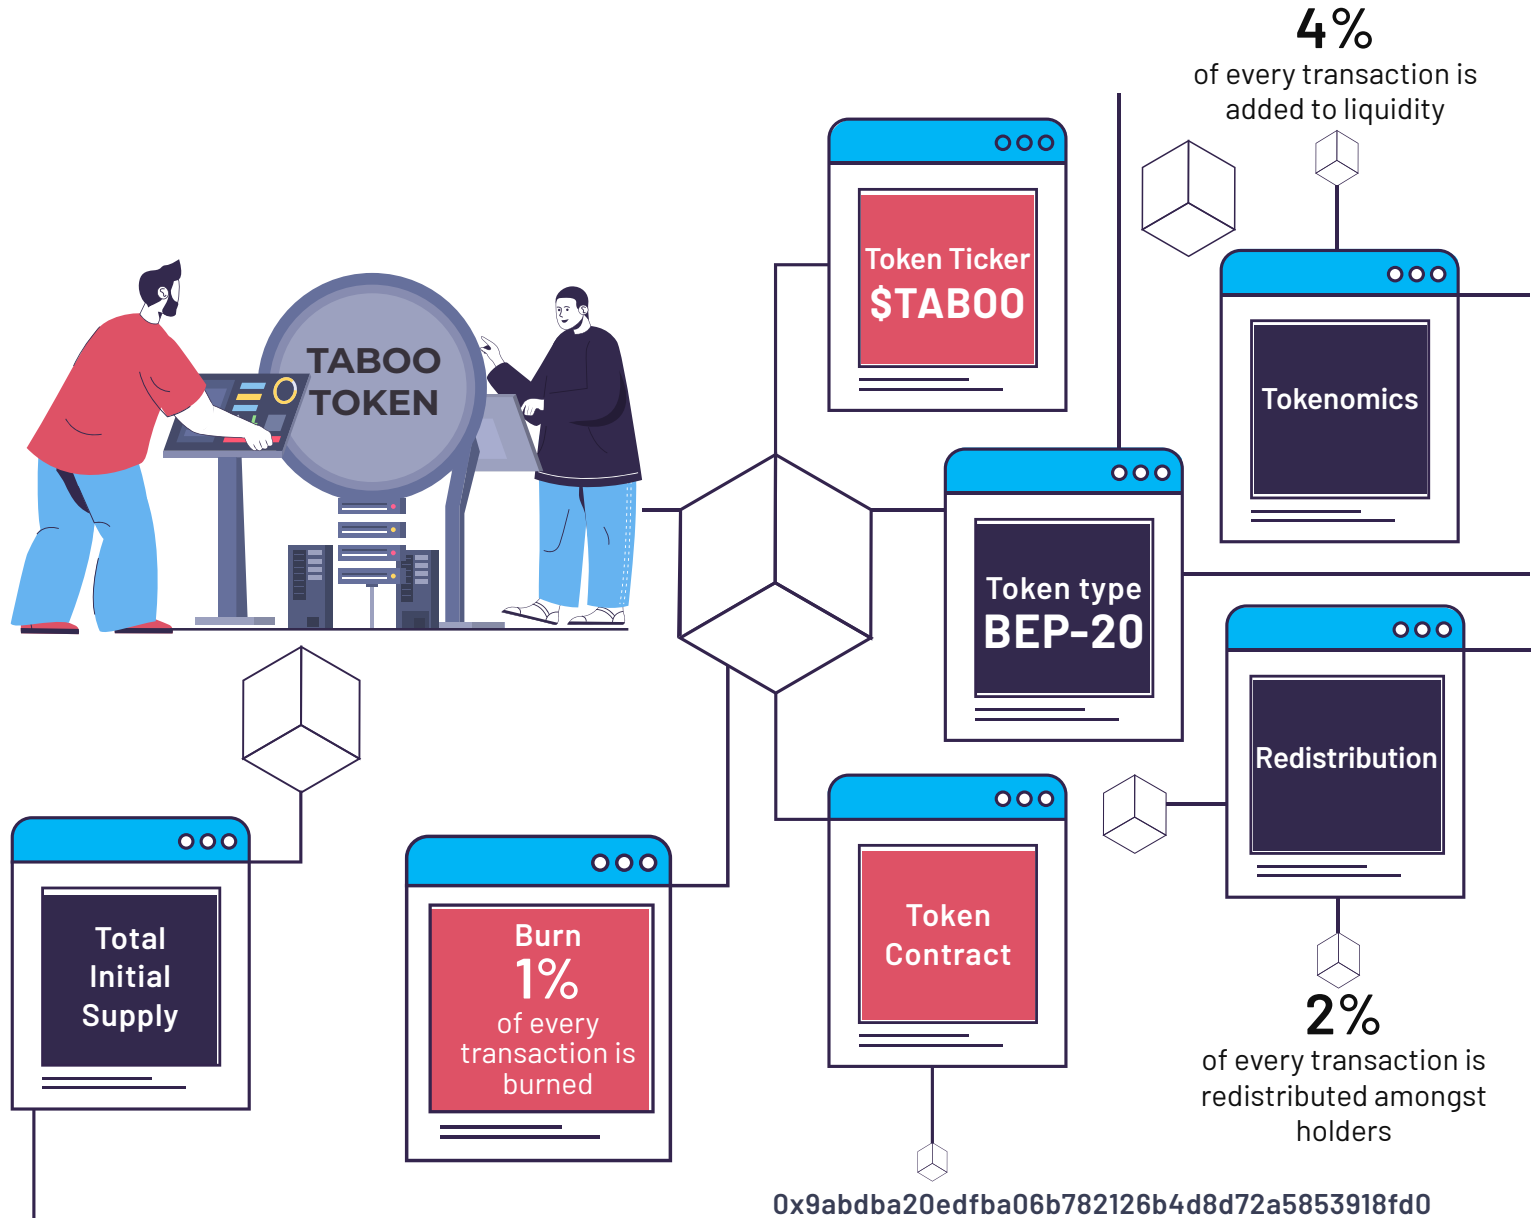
4%
of every transaction is added to liquidity

TABOO TOKEN

Token Ticker
$TABOO

Tokenomics

Token type
BEP-20

Redistribution

Total Initial Supply

Burn
1%
of every transaction is burned

Token Contract

2%
of every transaction is redistributed amongst holders

0x9abdba20edfba06b782126b4d8d72a5853918fd0